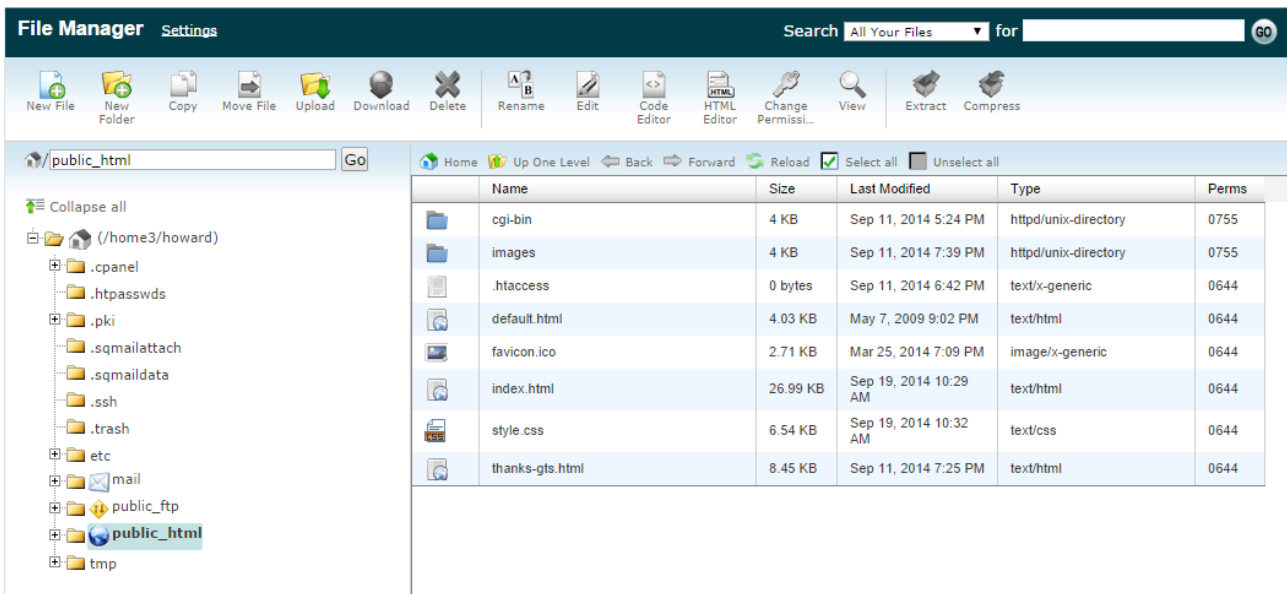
File Manager Settings

Search All Your Files for GO

New File New Folder Copy Move File Upload Download Delete Rename Edit Code Editor HTML Editor Change Permissi... View Extract Compress

/public_html Go

Home Up One Level Back Forward Reload Select all Unselect all

Collapse all

(/home3/howard)
.cpanel
.htpasswds
.pki
.sqmailattach
.sqmaildata
.ssh
.trash
etc
mail
public_ftp
public_html
tmp

| | Name | Size | Last Modified | Type | Perms |
|---|---|---|---|---|---|
| | cgi-bin | 4 KB | Sep 11, 2014 5:24 PM | httpd/unix-directory | 0755 |
| | images | 4 KB | Sep 11, 2014 7:39 PM | httpd/unix-directory | 0755 |
| | .htaccess | 0 bytes | Sep 11, 2014 6:42 PM | text/x-generic | 0644 |
| | default.html | 4.03 KB | May 7, 2009 9:02 PM | text/html | 0644 |
| | favicon.ico | 2.71 KB | Mar 25, 2014 7:09 PM | image/x-generic | 0644 |
| | index.html | 26.99 KB | Sep 19, 2014 10:29 AM | text/html | 0644 |
| CSS | style.css | 6.54 KB | Sep 19, 2014 10:32 AM | text/css | 0644 |
| | thanks-gts.html | 8.45 KB | Sep 11, 2014 7:25 PM | text/html | 0644 |